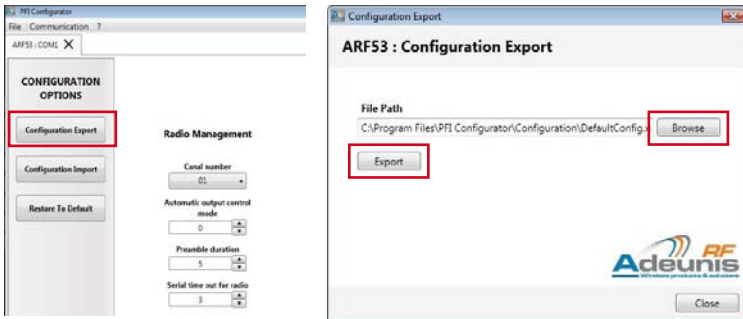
PFI Configurator
File Communication ?
ARF53 : COM1

CONFIGURATION OPTIONS

Configuration Export

Configuration Import

Restore To Default

Radio Management

Canal number
01

Automatic output control mode
0

Preamble duration
5

Serial time out for radio
3

Configuration Export

ARF53 : Configuration Export

File Path
C:\Program Files\PFI Configurator\Configuration\DefaultConfig.x

Browse

Export

Adeunis RF
Wireless products & solutions

Close